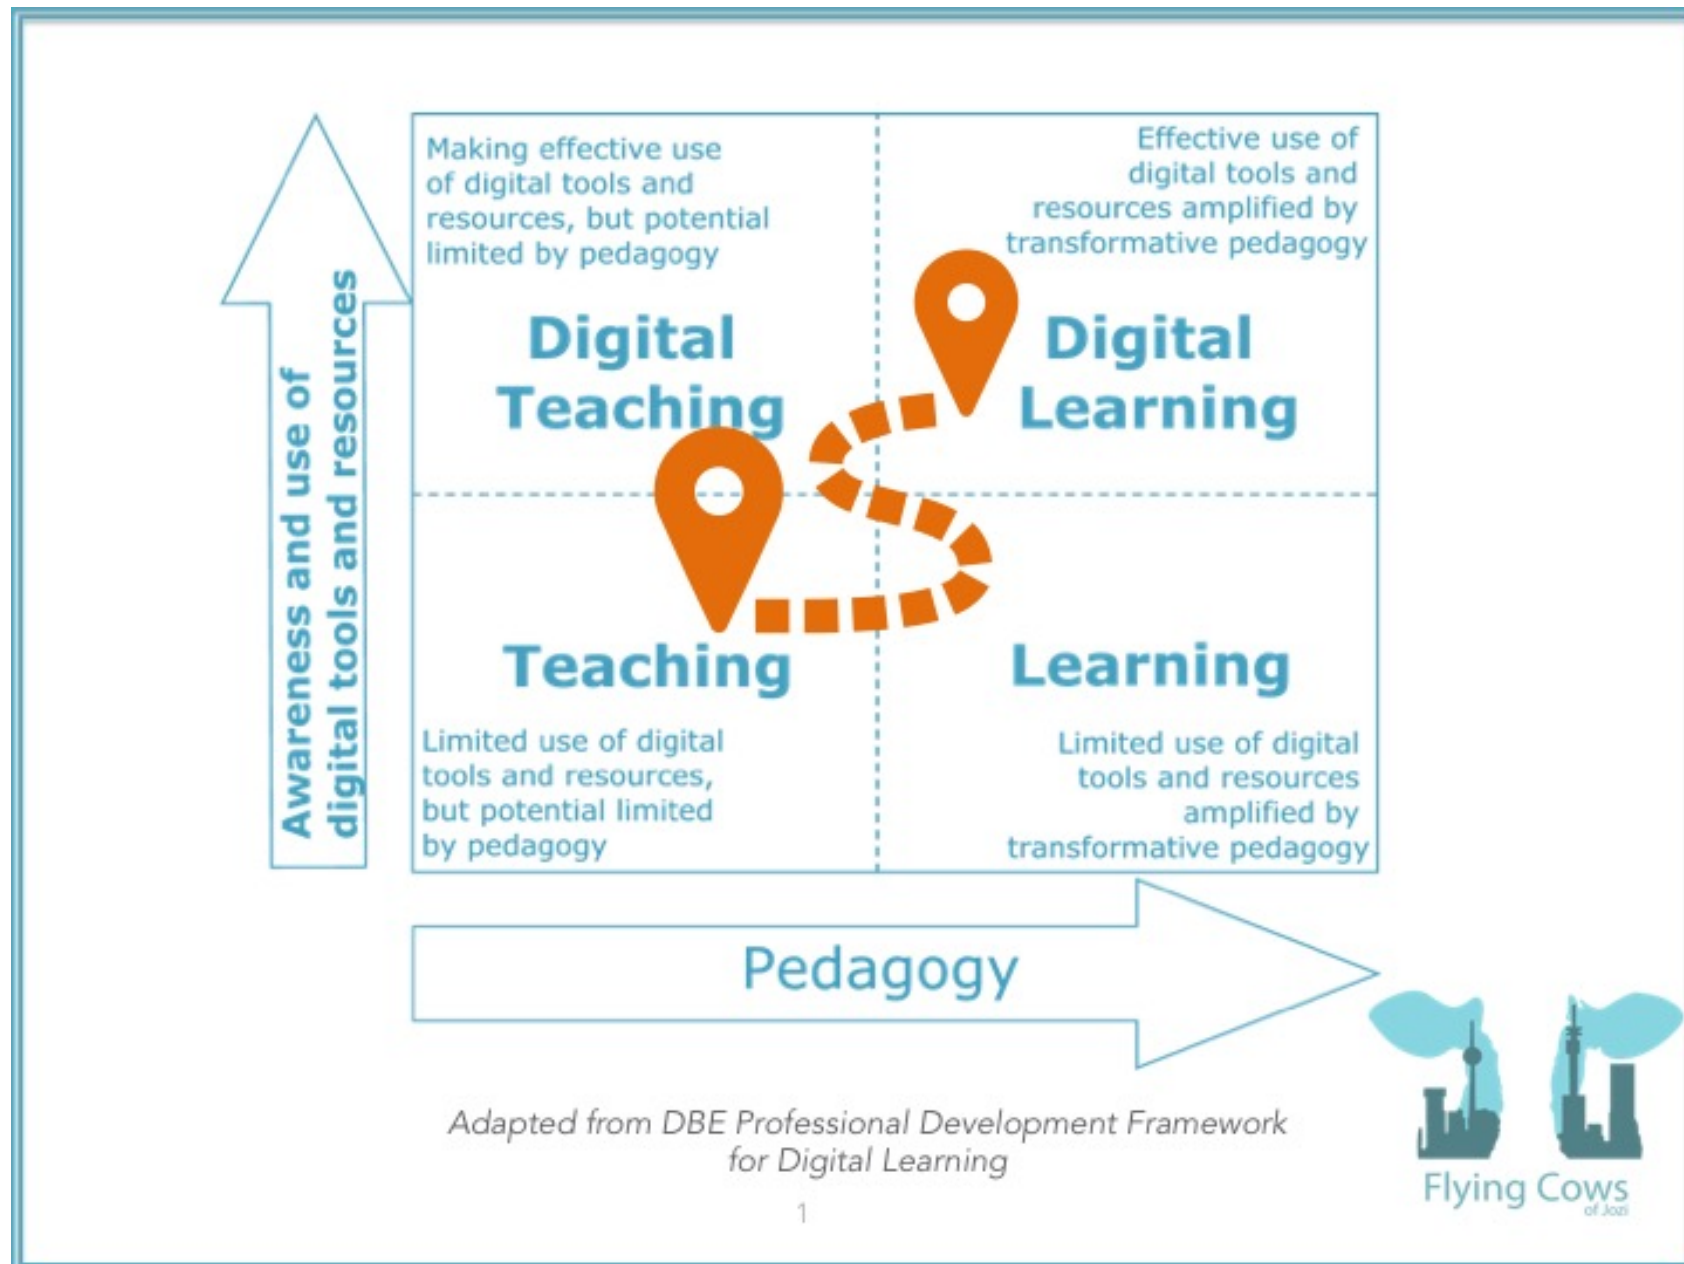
Awareness and use of digital tools and resources

Making effective use of digital tools and resources, but potential limited by pedagogy

Digital Teaching

Effective use of digital tools and resources amplified by transformative pedagogy

Digital Learning

Teaching

Limited use of digital tools and resources, but potential limited by pedagogy

Learning

Limited use of digital tools and resources amplified by transformative pedagogy

Pedagogy

Adapted from DBE Professional Development Framework for Digital Learning

1

Flying Cows
of Jozi